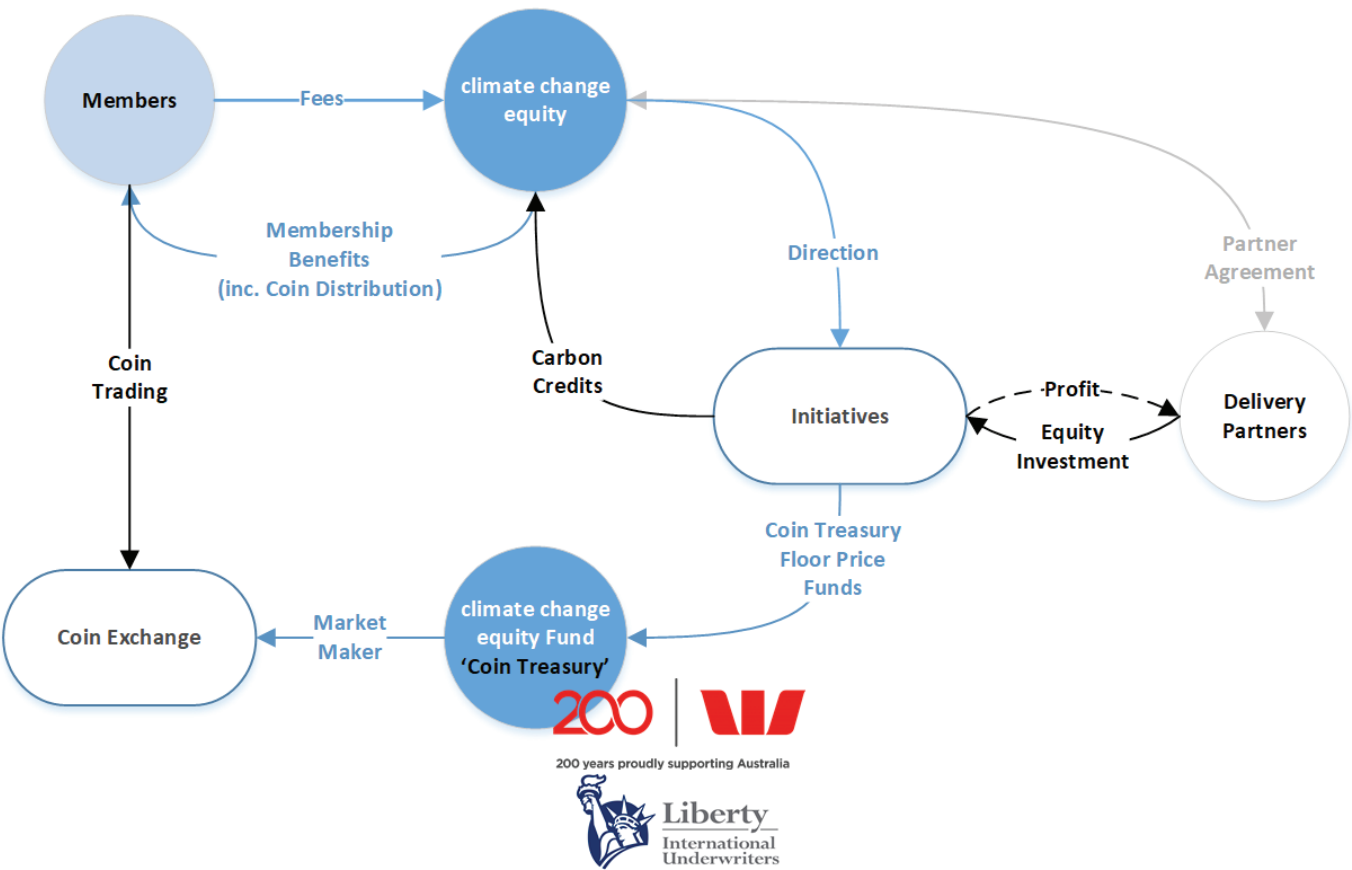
Members

Fees

climate change equity

Membership Benefits (inc. Coin Distribution)

Direction

Partner Agreement

Coin Trading

Carbon Credits

Initiatives

Profit

Equity Investment

Delivery Partners

Coin Treasury Floor Price Funds

Coin Exchange

Market Maker

climate change equity Fund 'Coin Treasury'

200

200 years proudly supporting Australia

Liberty International Underwriters